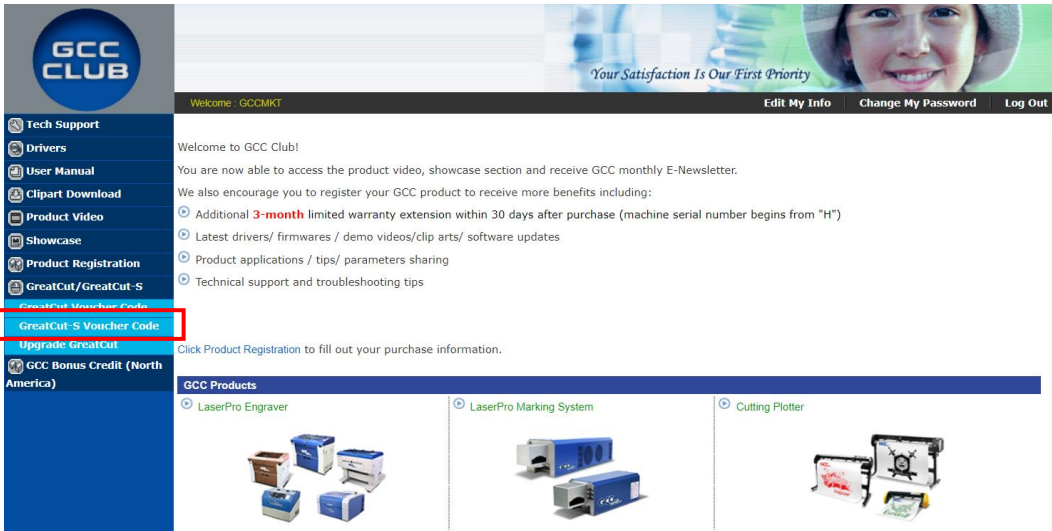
GCC CLUB

Your Satisfaction Is Our First Priority

Welcome : GCCMKT

Edit My Info
Change My Password
Log Out

Tech Support
Drivers
User Manual
Clipart Download
Product Video
Showcase
Product Registration
GreatCut/GreatCut-S
GreatCut Voucher Code
GreatCut-S Voucher Code
Upgrade GreatCut
GCC Bonus Credit (North America)

Welcome to GCC Club!

You are now able to access the product video, showcase section and receive GCC monthly E-Newsletter.

We also encourage you to register your GCC product to receive more benefits including:

Additional 3-month limited warranty extension within 30 days after purchase (machine serial number begins from "H")

Latest drivers/ firmwares / demo videos/clip arts/ software updates

Product applications / tips/ parameters sharing

Technical support and troubleshooting tips

Click Product Registration to fill out your purchase information.

GCC Products

LaserPro Engraver

LaserPro Marking System

Cutting Plotter